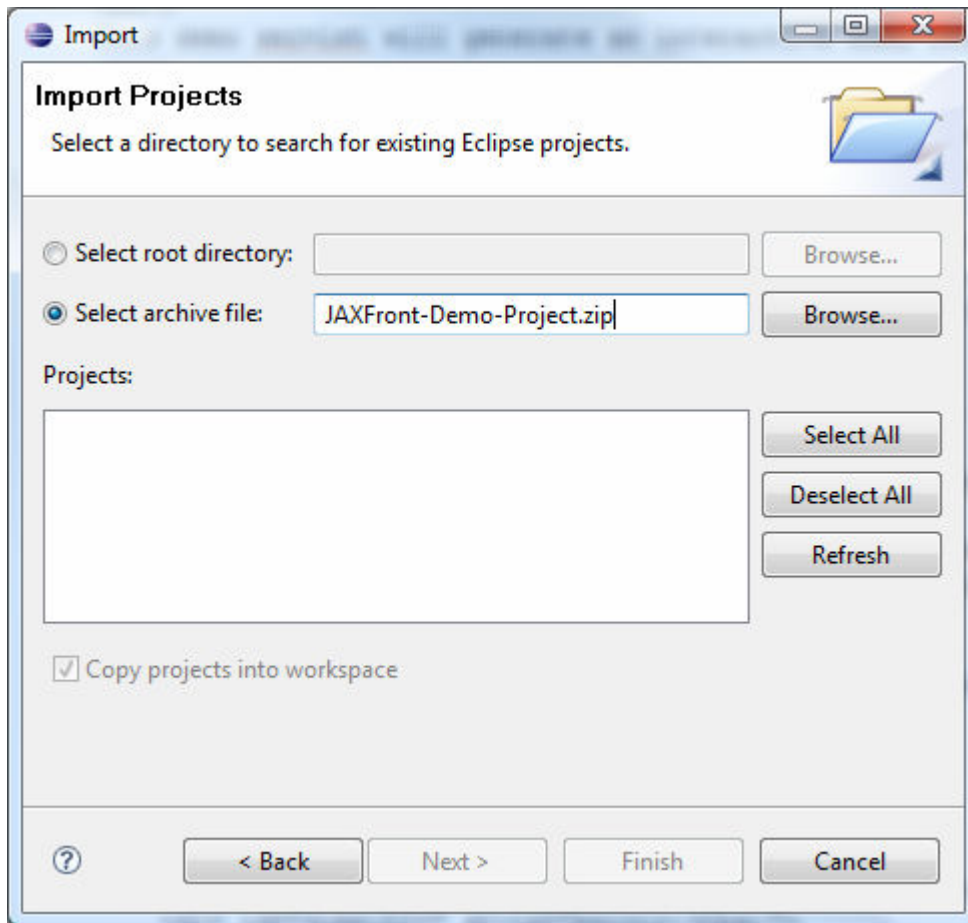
Import

Import Projects

Select a directory to search for existing Eclipse projects.

Select root directory:

Browse...

Select archive file:

JAXFront-Demo-Project.zip

Browse...

Projects:

Select All

Deselect All

Refresh

Copy projects into workspace

?

< Back

Next >

Finish

Cancel